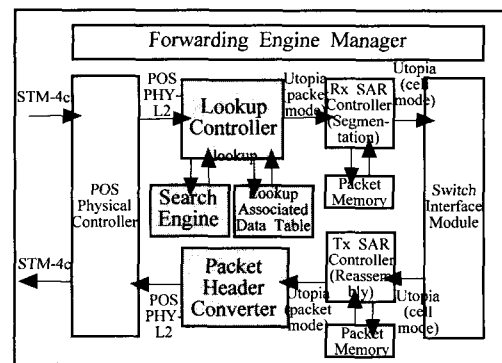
Forwarding Engine Manager

STM-4c

POS PHY-L2

Lookup Controller

Utopia (packet mode)

Rx SAR Controller (Segmentation)

Utopia (cell mode)

Lookup

Search Engine

Lookup Associated Data Table

Packet Memory

POS Physical Controller

Switch Interface Module

STM-4c

Packet Header Converter

POS PHY-L2

Utopia (packet mode)

Tx SAR Controller (Reassembly)

Utopia (cell mode)

Packet Memory